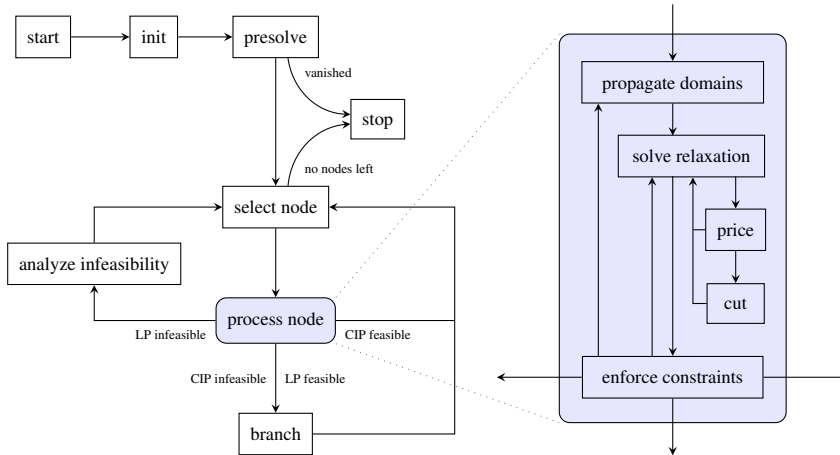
start

init

presolve

vanished

stop

no nodes left

select node

analyze infeasibility

process node

LP infeasible

CIP feasible

CIP infeasible

LP feasible

branch

propagate domains

solve relaxation

price

cut

enforce constraints